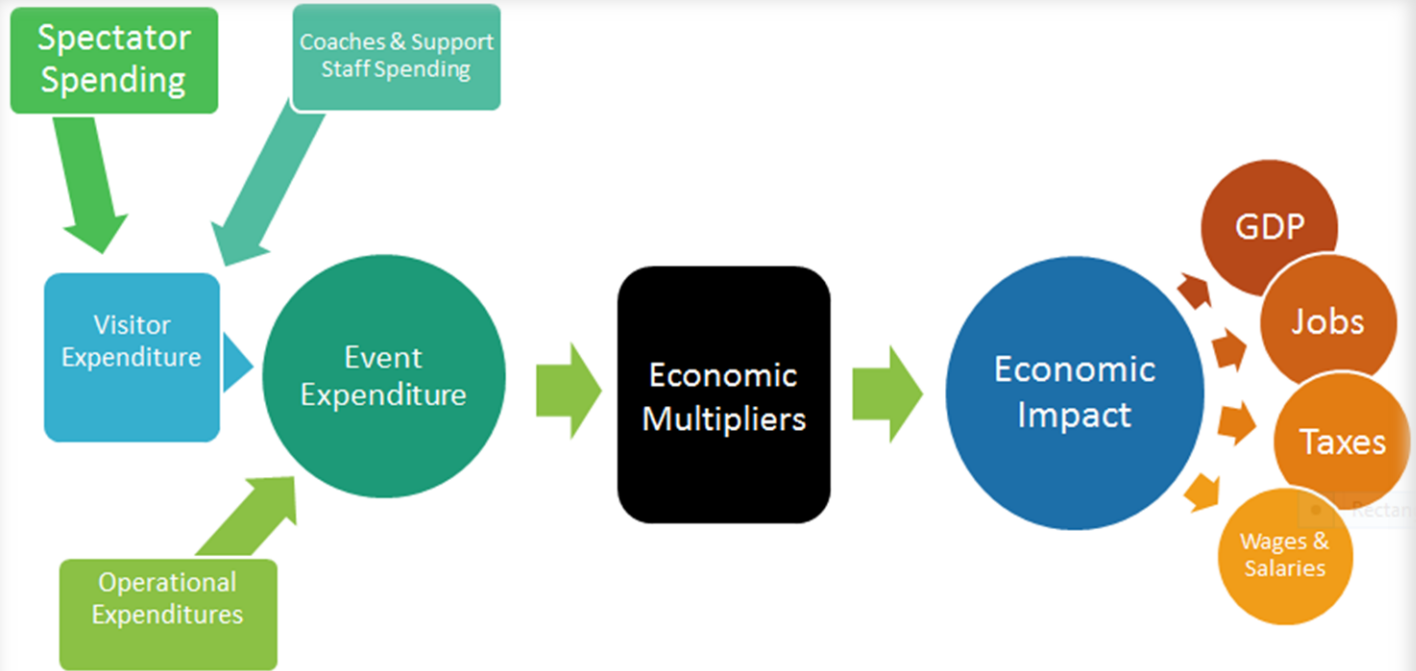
Spectator Spending

Coaches & Support Staff Spending

Visitor Expenditure

Event Expenditure

Operational Expenditures

Economic Multipliers

Economic Impact

GDP

Jobs

Taxes

Wages & Salaries

Rectan